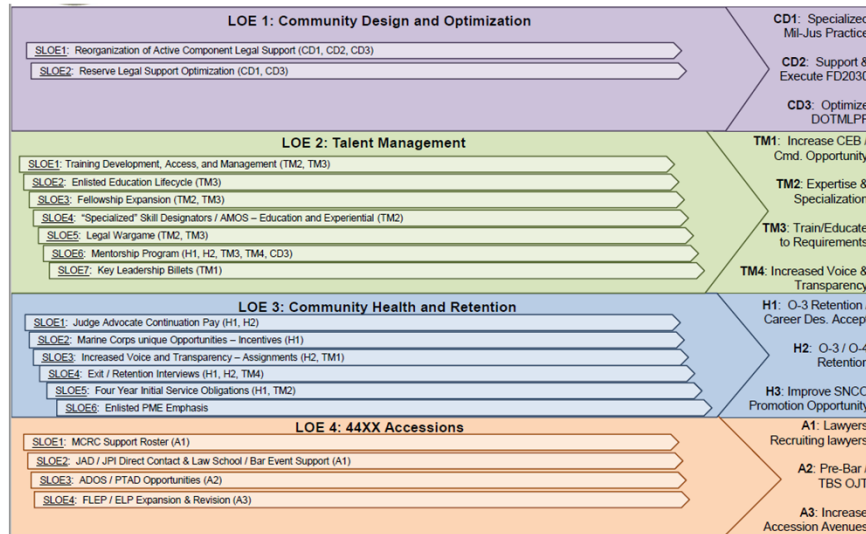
LOE 1: Community Design and Optimization

SLOE1: Reorganization of Active Component Legal Support (CD1, CD2, CD3)

SLOE2: Reserve Legal Support Optimization (CD1, CD3)

CD1: Specialized Mil-Jus Practice

CD2: Support & Execute FD2030

CD3: Optimize DOTMLPF

LOE 2: Talent Management

SLOE1: Training Development, Access, and Management (TM2, TM3)

SLOE2: Enlisted Education Lifecycle (TM3)

SLOE3: Fellowship Expansion (TM2, TM3)

SLOE4: "Specialized" Skill Designators / AMOS – Education and Experiential (TM2)

SLOE5: Legal Wargame (TM2, TM3)

SLOE6: Mentorship Program (H1, H2, TM3, TM4, CD3)

SLOE7: Key Leadership Billets (TM1)

TM1: Increase CEB / Cmd. Opportunity

TM2: Expertise & Specialization

TM3: Train/Educate to Requirements

TM4: Increased Voice & Transparency

LOE 3: Community Health and Retention

SLOE1: Judge Advocate Continuation Pay (H1, H2)

SLOE2: Marine Corps unique Opportunities – Incentives (H1)

SLOE3: Increased Voice and Transparency – Assignments (H2, TM1)

SLOE4: Exit / Retention Interviews (H1, H2, TM4)

SLOE5: Four Year Initial Service Obligations (H1, TM2)

SLOE6: Enlisted PME Emphasis

H1: O-3 Retention / Career Des. Accep

H2: O-3 / O-4 Retention

H3: Improve SNCO Promotion Opportunity

LOE 4: 44XX Accessions

SLOE1: MCRC Support Roster (A1)

SLOE2: JAD / JPI Direct Contact & Law School / Bar Event Support (A1)

SLOE3: ADOS / PTAD Opportunities (A2)

SLOE4: FLEP / ELP Expansion & Revision (A3)

A1: Lawyers Recruiting lawyers

A2: Pre-Bar / TBS OJT

A3: Increase Accession Avenues